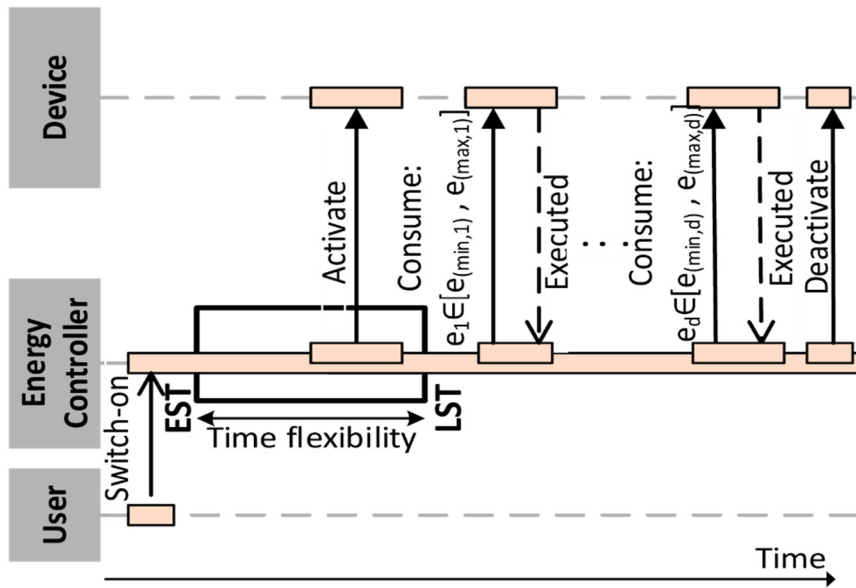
Device

Energy Controller

User

Switch-on

EST

Time flexibility

LST

Activate

Consume:
$e_1 \in [e_{(min,1)}, e_{(max,1)}]$

Executed

...

Consume:
$e_d \in [e_{(min,d)}, e_{(max,d)}]$

Executed

Deactivate

Time